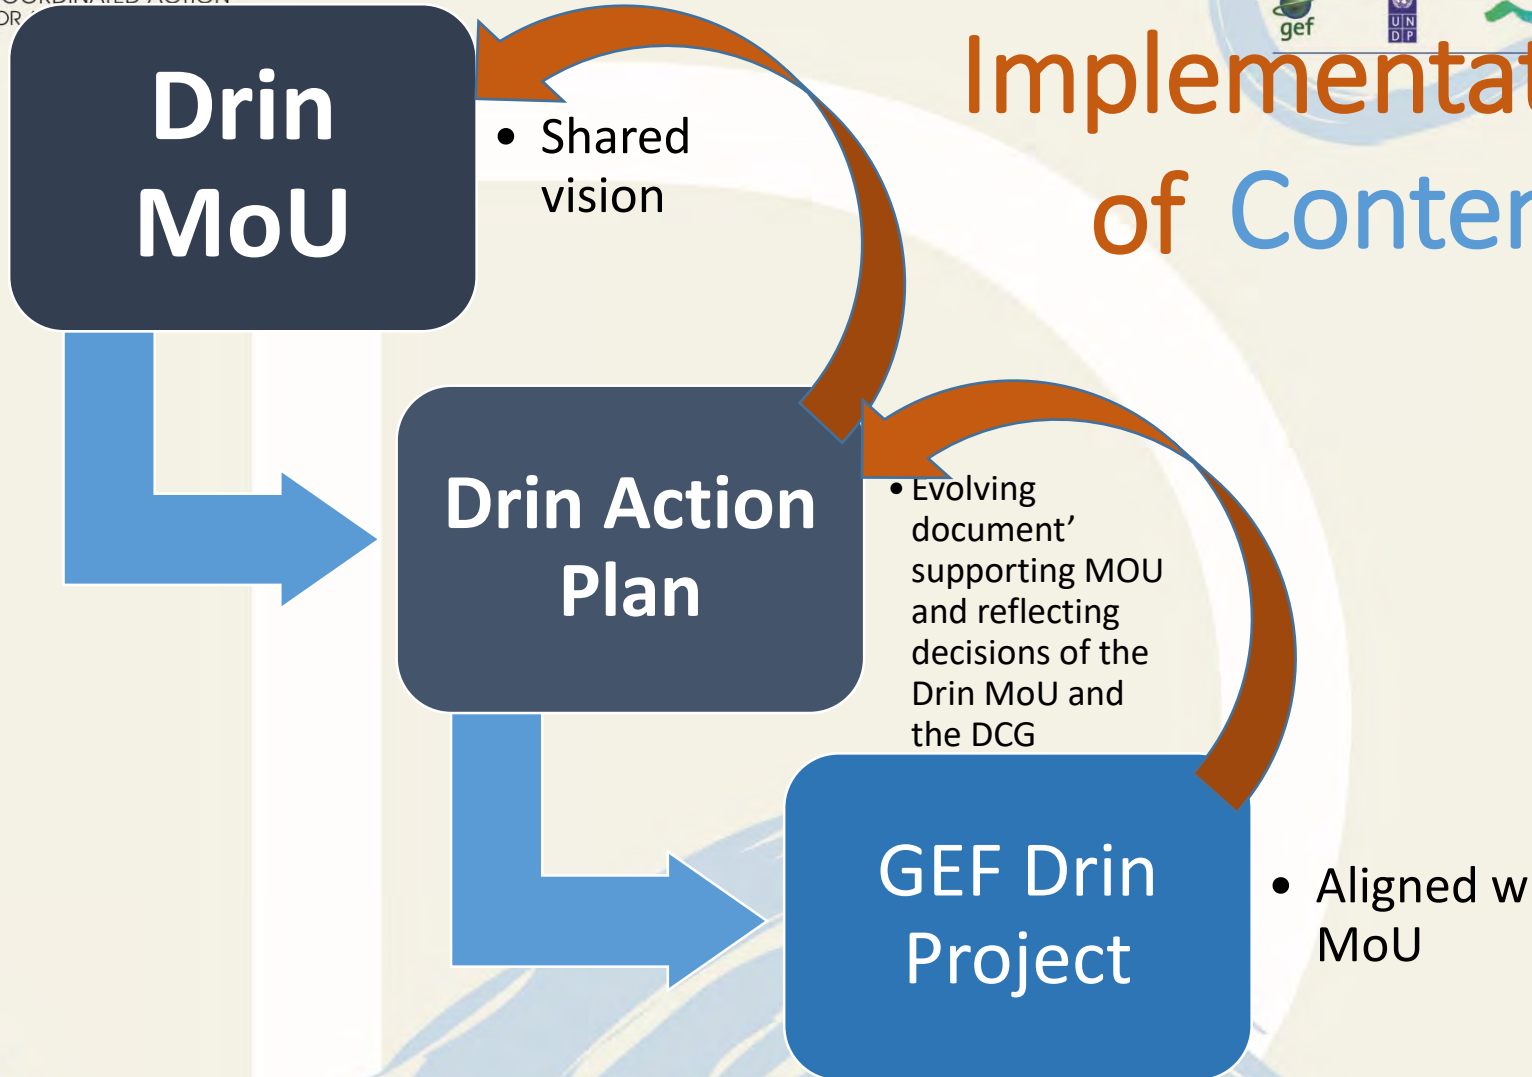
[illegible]

gef

U N
D P

Implementat

of Conter

Drin MoU

• Shared vision

Drin Action Plan

• Evolving document' supporting MOU and reflecting decisions of the Drin MoU and the DCG

GEF Drin Project

• Aligned w MoU